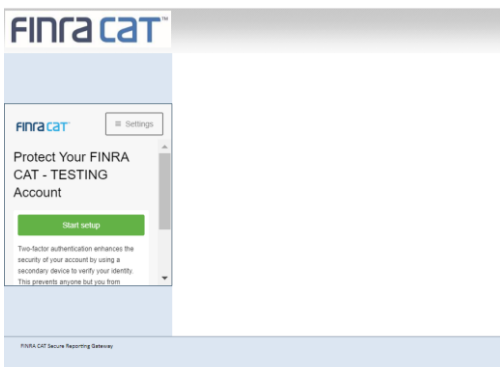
FINRA CAT™

FINRA CAT

≡ Settings

Protect Your FINRA CAT - TESTING Account

Start setup

Two-factor authentication enhances the security of your account by using a secondary device to verify your identity. This prevents anyone but you from

FINRA CAT Secure Reporting Gateway